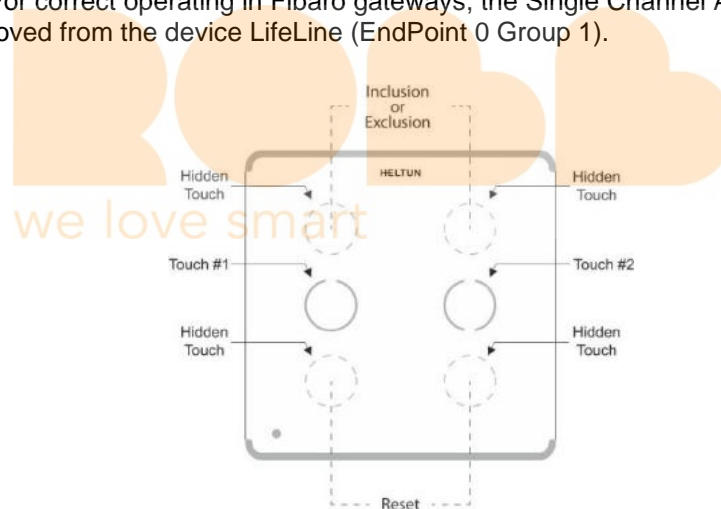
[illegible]or correct operating in Fibaro gateways, the Single Channel A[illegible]
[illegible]oved from the device LifeLine (EndPoint 0 Group 1).

we love smart

Inclusion or Exclusion

HELTUN

Hidden Touch

Hidden Touch

Touch #1

Touch #2

Hidden Touch

Hidden Touch

Reset